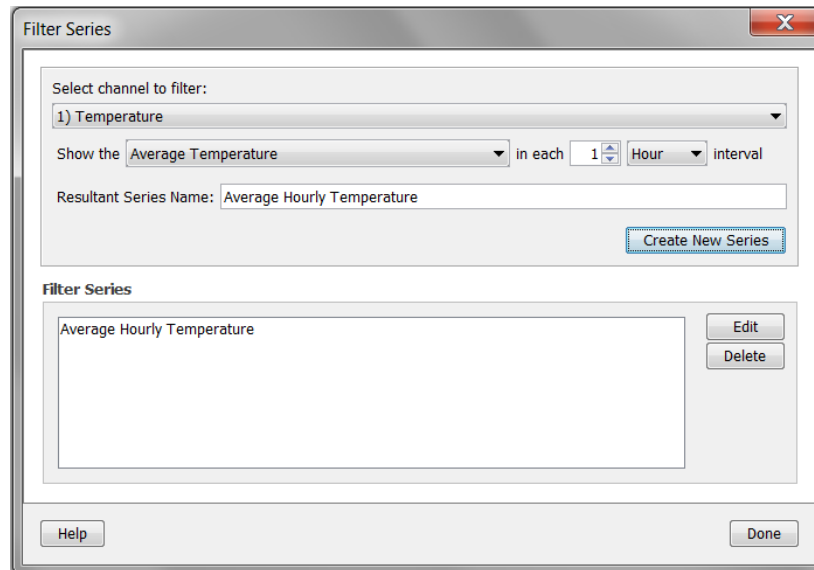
Filter Series

X

Select channel to filter:

1) Temperature

Show the Average Temperature in each 1 Hour interval

Resultant Series Name: Average Hourly Temperature

Create New Series

Filter Series

Average Hourly Temperature

Edit

Delete

Help

Done